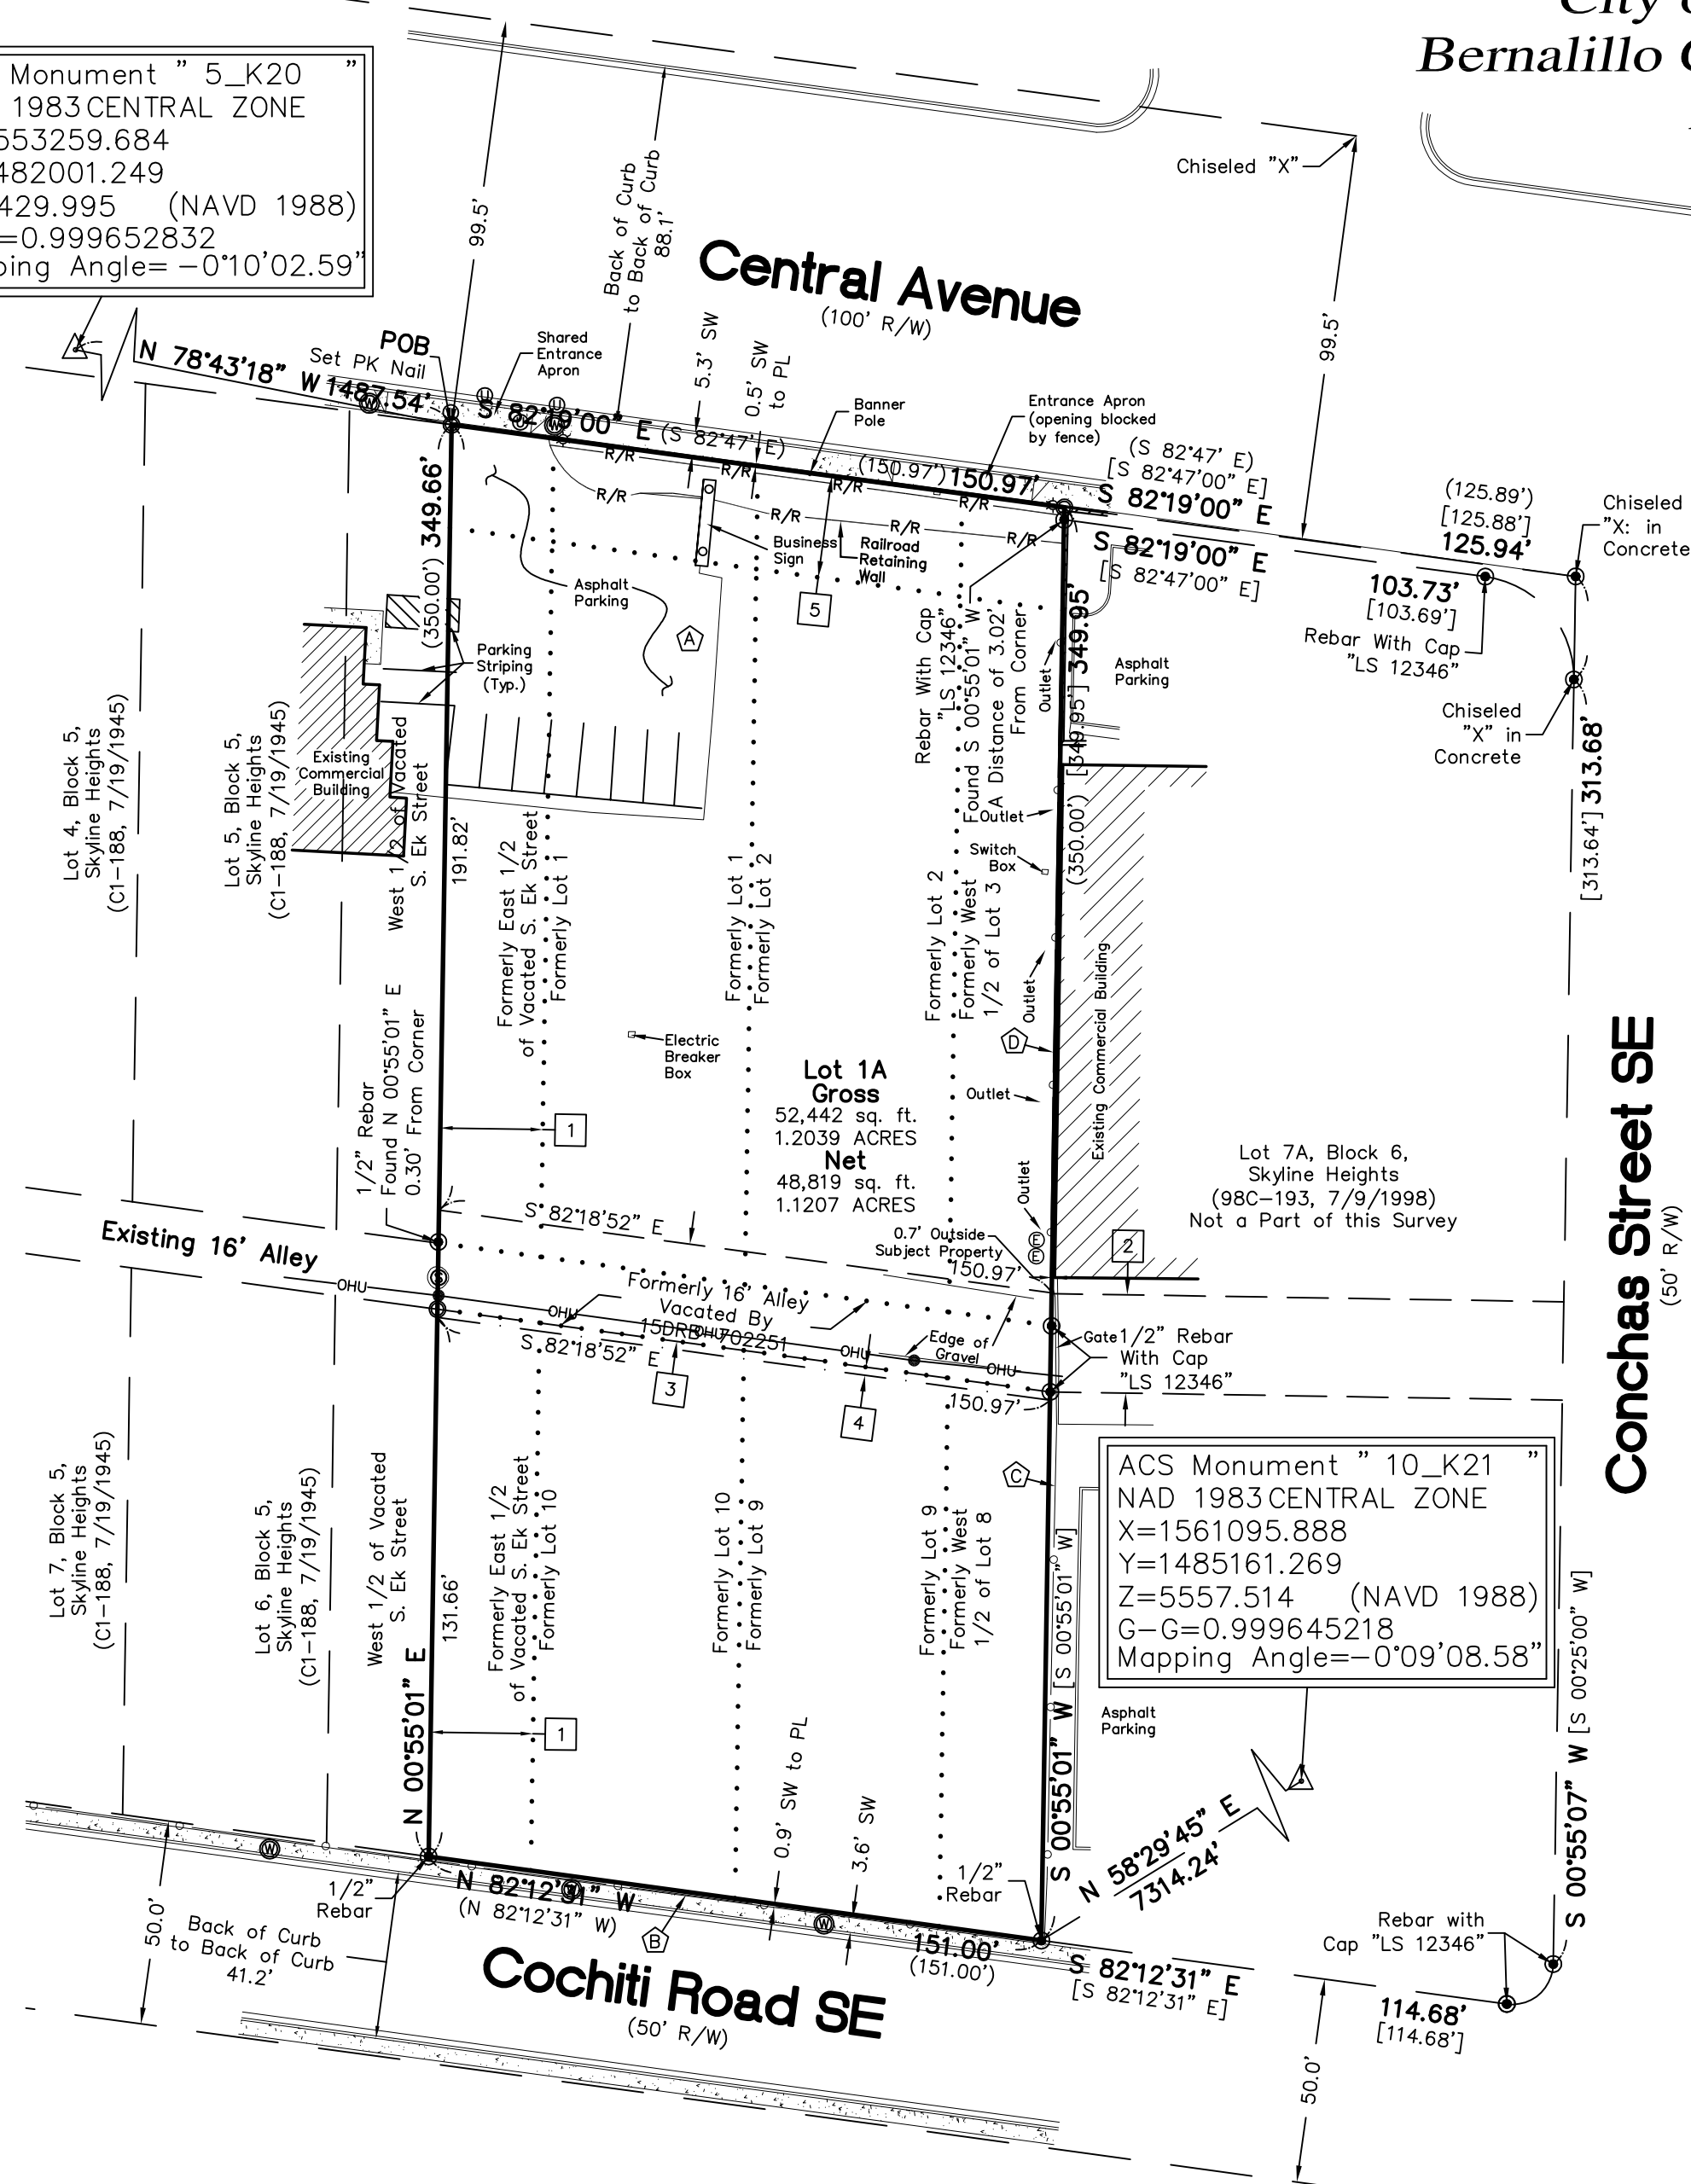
City o
Bernalillo C

Monument " 5_K20 "
1983 CENTRAL ZONE
553259.684
482001.249
429.995 (NAVD 1988)
=0.999652832
ping Angle= −0°10'02.59"

Central Avenue
(100' R/W)

99.5'
Back of Curb to Back of Curb 88.1'
Chiseled "X"
99.5'
POB
Set PK Nail
N 78°43'18" W 1487.54'
Shared Entrance Apron
S 82°19'00" E (S 82°47' E)
5.3' SW
0.5' SW to PL
Banner Pole
Entrance Apron (opening blocked by fence)
(S 82°47' E)
[S 82°47'00" E]
(150.97') 150.97'
S 82°19'00" E
S 82°19'00" E
[S 82°47'00" E]
R/R
R/R
R/R
R/R
R/R
R/R
R/R
R/R
R/R
Business Sign
Railroad Retaining Wall
Asphalt Parking
5
A
(125.89')
[125.88']
125.94'
Chiseled "X: in Concrete
103.73'
[103.69']
Rebar With Cap "LS 12346"
Chiseled "X" in Concrete
313.68'
[313.64']
(350.00') 349.66'
Parking Striping (Typ.)
Existing Commercial Building
Lot 4, Block 5, Skyline Heights (C1–188, 7/19/1945)
Lot 5, Block 5, Skyline Heights (C1–188, 7/19/1945)
West 1/2 of Vacated S. Ek Street
191.82'
Formerly East 1/2 of Vacated S. Ek Street Formerly Lot 1
Formerly Lot 1 Formerly Lot 2
Rebar With Cap "LS 12346" Found S 00°55'01" W A Distance of 3.02' From Corner
Formerly Lot 2 Formerly West 1/2 of Lot 3
Outlet
349.95'
[349.95']
(350.00')
Asphalt Parking
Outlet
Switch Box
Outlet
Existing Commercial Building
D
Outlet
Electric Breaker Box
Lot 1A
Gross
52,442 sq. ft.
1.2039 ACRES
Net
48,819 sq. ft.
1.1207 ACRES
1
1/2" Rebar Found N 00°55'01" E 0.30' From Corner
Lot 7A, Block 6, Skyline Heights (98C–193, 7/9/1998) Not a Part of this Survey
Conchas Street SE
(50' R/W)
Existing 16' Alley
S 82°18'52" E
0.7' Outside Subject Property
150.97'
Outlet
2
OHU
Formerly 16' Alley Vacated By 15DRB–702251
OHU
OHU
OHU
OHU
Edge of Gravel
Gate
1/2" Rebar With Cap "LS 12346"
S 82°18'52" E
3
4
150.97'
C
ACS Monument " 10_K21 "
NAD 1983 CENTRAL ZONE
X=1561095.888
Y=1485161.269
Z=5557.514 (NAVD 1988)
G–G=0.999645218
Mapping Angle=−0°09'08.58"
Lot 7, Block 5, Skyline Heights (C1–188, 7/19/1945)
Lot 6, Block 5, Skyline Heights (C1–188, 7/19/1945)
West 1/2 of Vacated S. Ek Street
131.66'
Formerly East 1/2 of Vacated S. Ek Street Formerly Lot 10
Formerly Lot 10 Formerly Lot 9
Formerly Lot 9 Formerly West 1/2 of Lot 8
[S 00°55'01" W]
S 00°55'01" W
[S 00°25'00" W]
S 00°55'07" W
Asphalt Parking
N 00°55'01" E
1
0.9' SW to PL
3.6' SW
1/2" Rebar
1/2" Rebar
N 58°29'45" E 7314.24'
N 82°12'31" W
(N 82°12'31" W)
B
151.00'
(151.00')
S 82°12'31" E
[S 82°12'31" E]
Rebar with Cap "LS 12346"
114.68'
[114.68']
50.0'
Back of Curb to Back of Curb 41.2'
Cochiti Road SE
(50' R/W)
50.0'